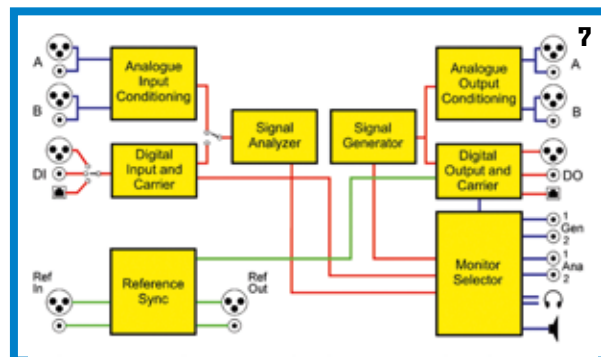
7

A

B

Analogue Input Conditioning

DI

Digital Input and Carrier

Signal Analyzer

Signal Generator

Analogue Output Conditioning

A

B

Digital Output and Carrier

DO

1 Gen 2

1 Ana 2

Monitor Selector

Ref In

Reference Sync

Ref Out